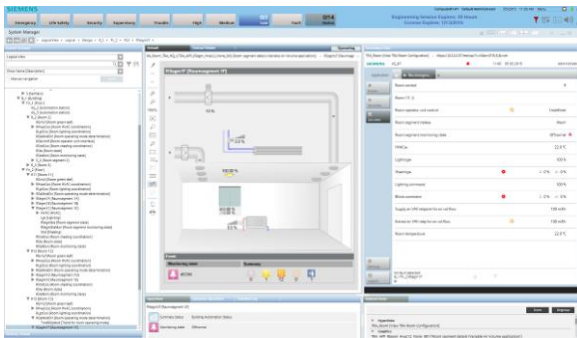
SIEMENS

Emergency | Life Safety | Security | Supervisory | Trouble | High | Medium | Low | Fault | Status

Engineering Session Expires: 38 Hours
License Expires: 121 Days

System Manager

Room control

Room temperature

Room temperature setpoint

Lighting

Shading

Lighting command

Room temperature